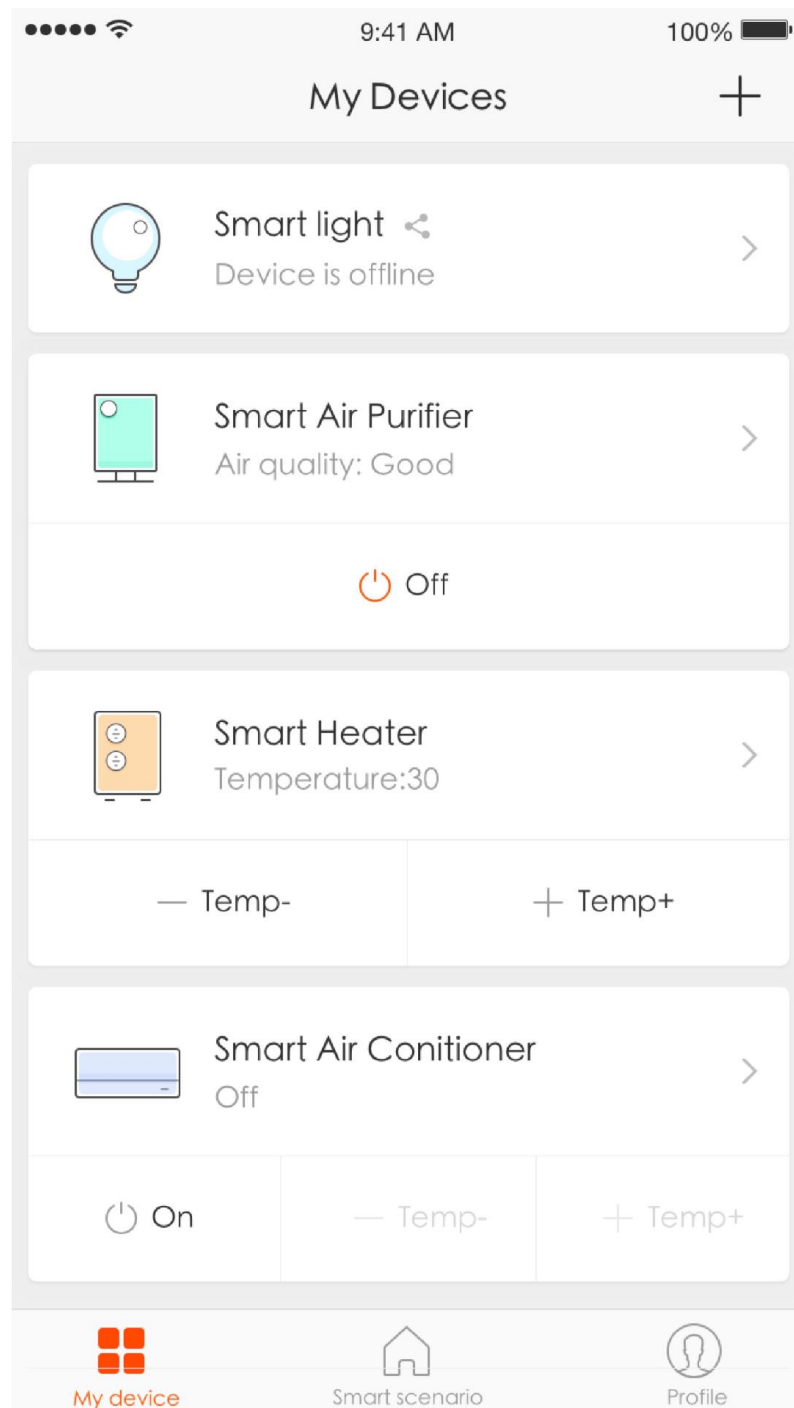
9:41 AM
100%

My Devices
+

Smart light
Device is offline
>

Smart Air Purifier
Air quality: Good
>

Off

Smart Heater
Temperature:30
>

— Temp-
+ Temp+

Smart Air Conitioner
Off
>

On
— Temp-
+ Temp+

My device
Smart scenario
Profile